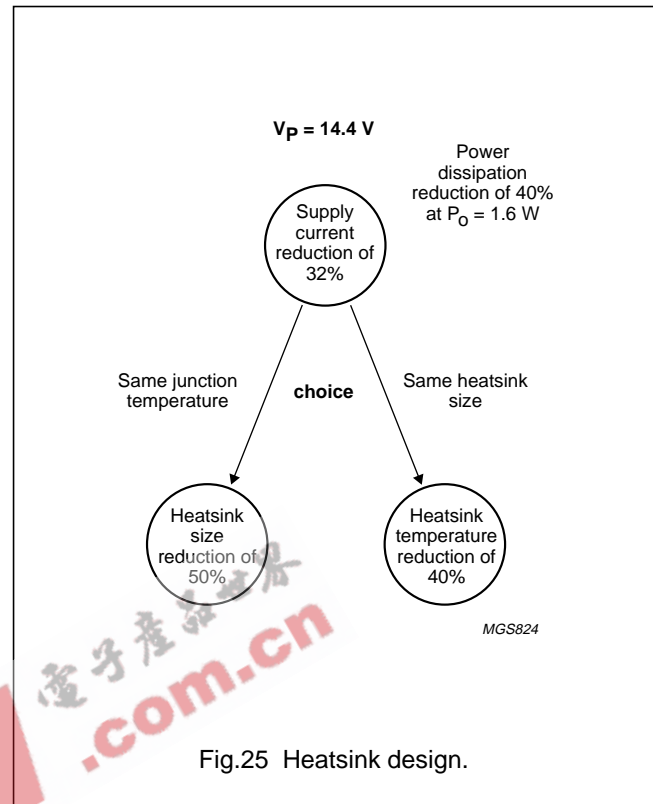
$V_P = 14.4$ V

Power dissipation reduction of 40% at $P_O = 1.6$ W

Supply current reduction of 32%

Same junction temperature

choice

Same heatsink size

Heatsink size reduction of 50%

Heatsink temperature reduction of 40%

MGS824

电子产品世界

.com.cn

Fig.25 Heatsink design.